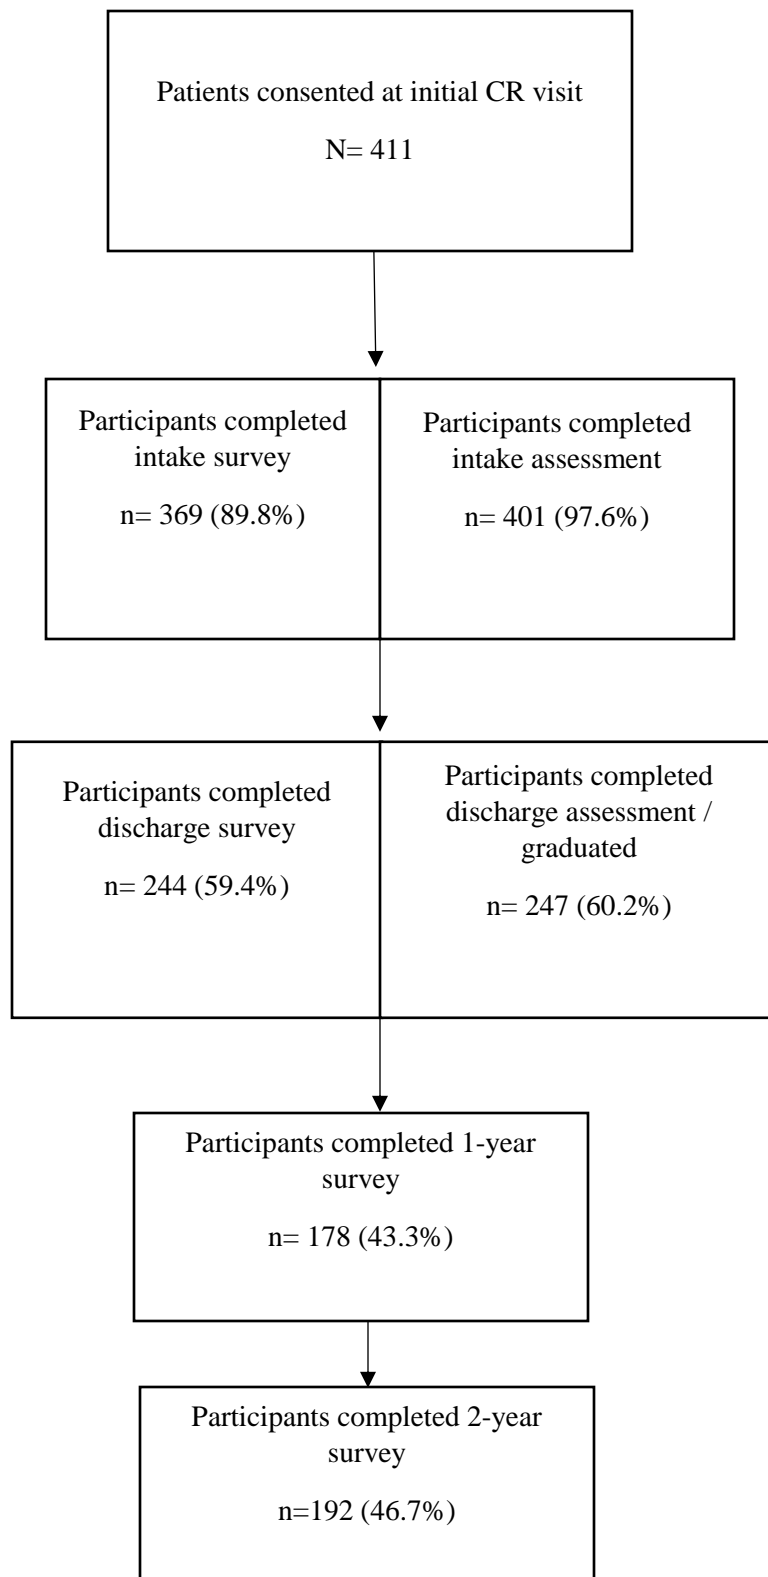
Patients consented at initial CR visit

N= 411

Participants completed intake survey

n= 369 (89.8%)

Participants completed intake assessment

n= 401 (97.6%)

Participants completed discharge survey

n= 244 (59.4%)

Participants completed discharge assessment / graduated

n= 247 (60.2%)

Participants completed 1-year survey

n= 178 (43.3%)

Participants completed 2-year survey

n=192 (46.7%)